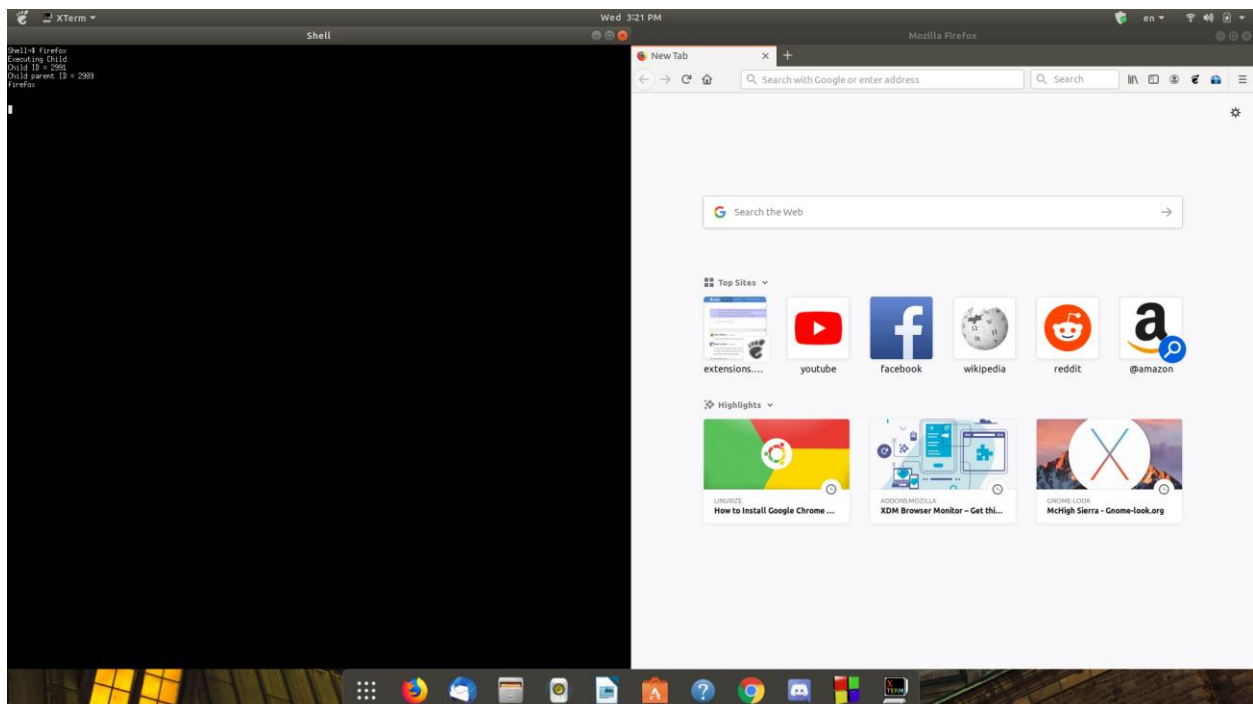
XTerm ▾ Wed 3:21 PM en ▾

Shell

Shell~$ firefox
Executing Child
Child ID = 2991
Child parent ID = 2989
firefox

Mozilla Firefox

New Tab ×

Search with Google or enter address

Search

Search the Web

Top Sites

extensions....

youtube

facebook

wikipedia

reddit

@amazon

Highlights

LINUXIZE
How to Install Google Chrome ...

ADDONS.MOZILLA
XDM Browser Monitor – Get thi...

GNOME-LOOK
McHigh Sierra - Gnome-look.org